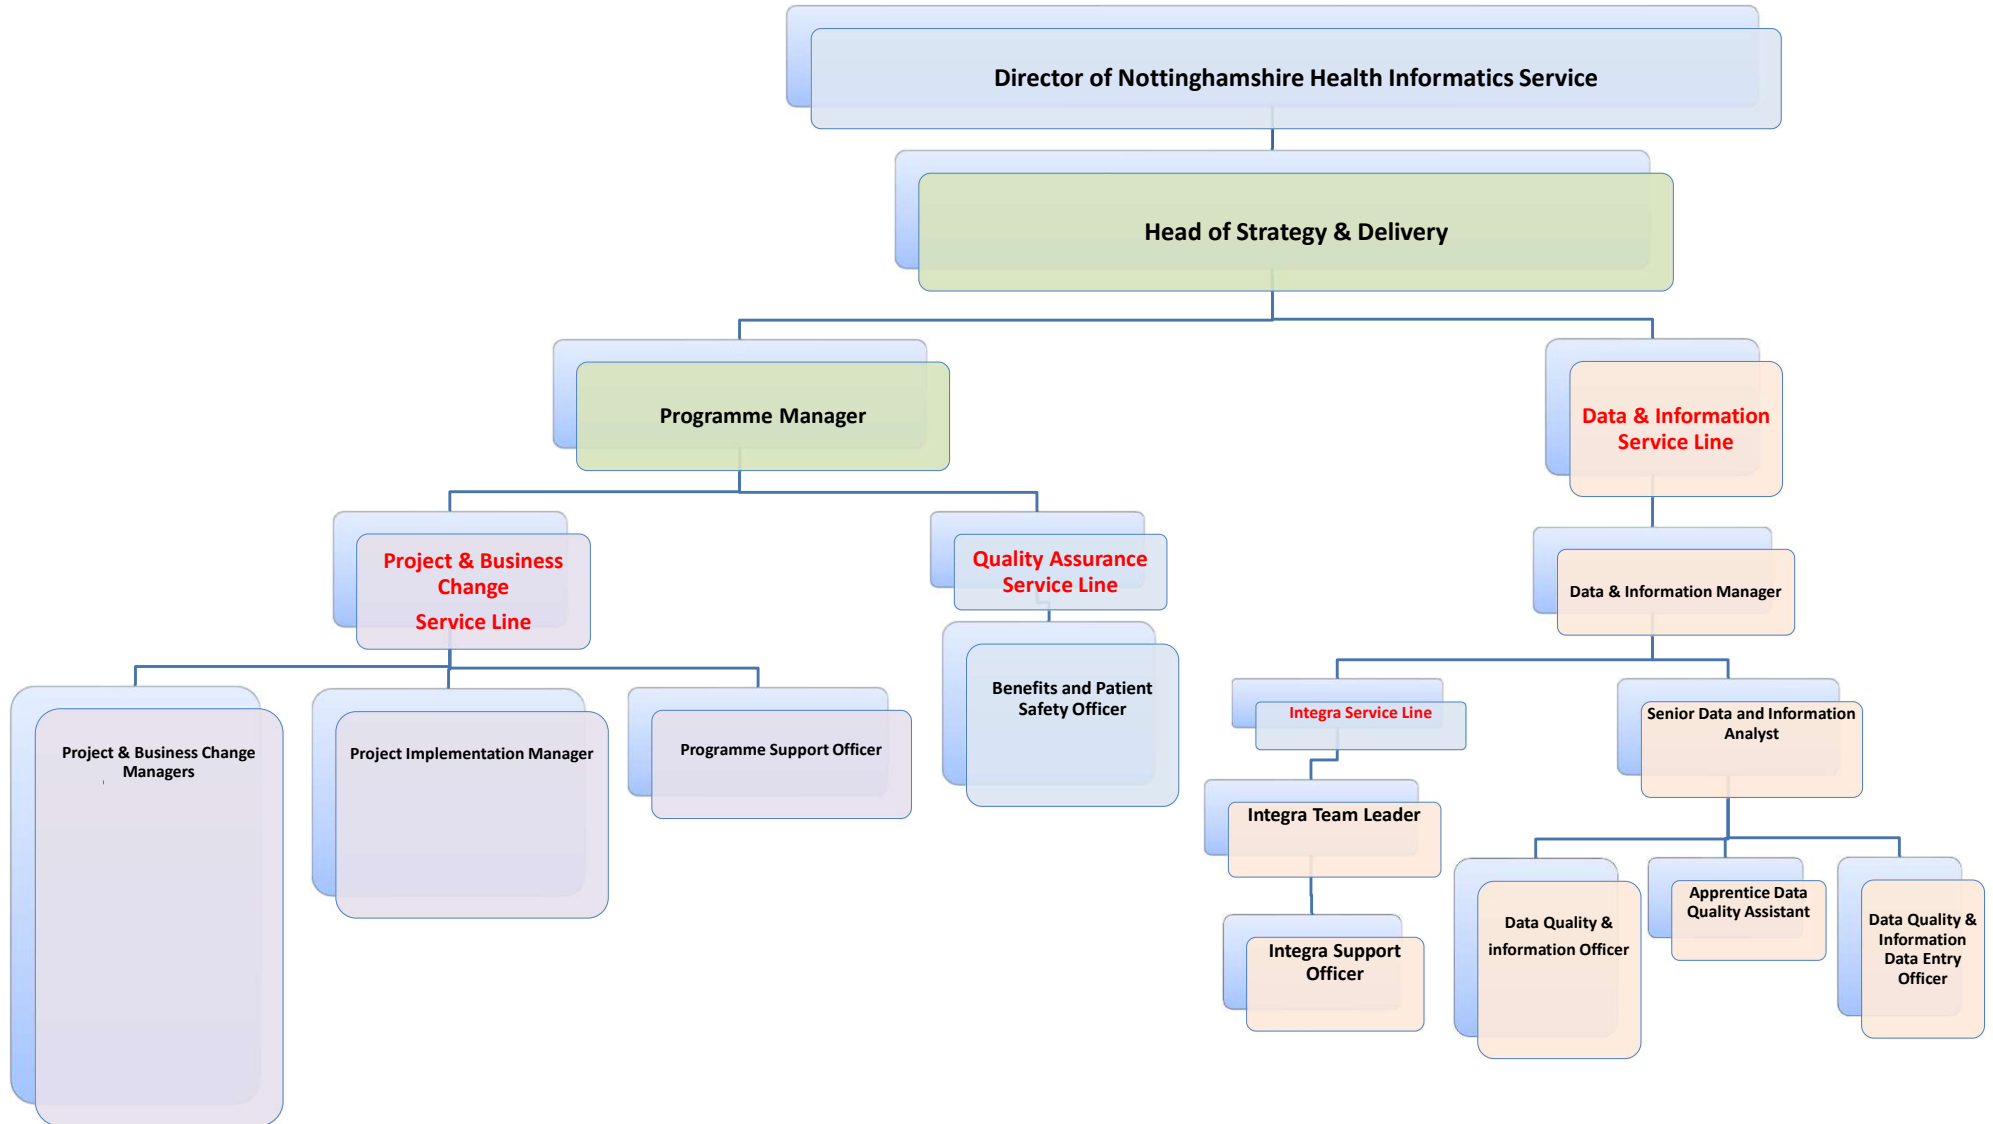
Director of Nottinghamshire Health Informatics Service

Head of Strategy & Delivery

Programme Manager

Data & Information Service Line

Project & Business Change

Service Line

Quality Assurance Service Line

Data & Information Manager

Project & Business Change Managers

Project Implementation Manager

Programme Support Officer

Benefits and Patient Safety Officer

Integra Service Line

Senior Data and Information Analyst

Integra Team Leader

Integra Support Officer

Data Quality & information Officer

Apprentice Data Quality Assistant

Data Quality & Information Data Entry Officer